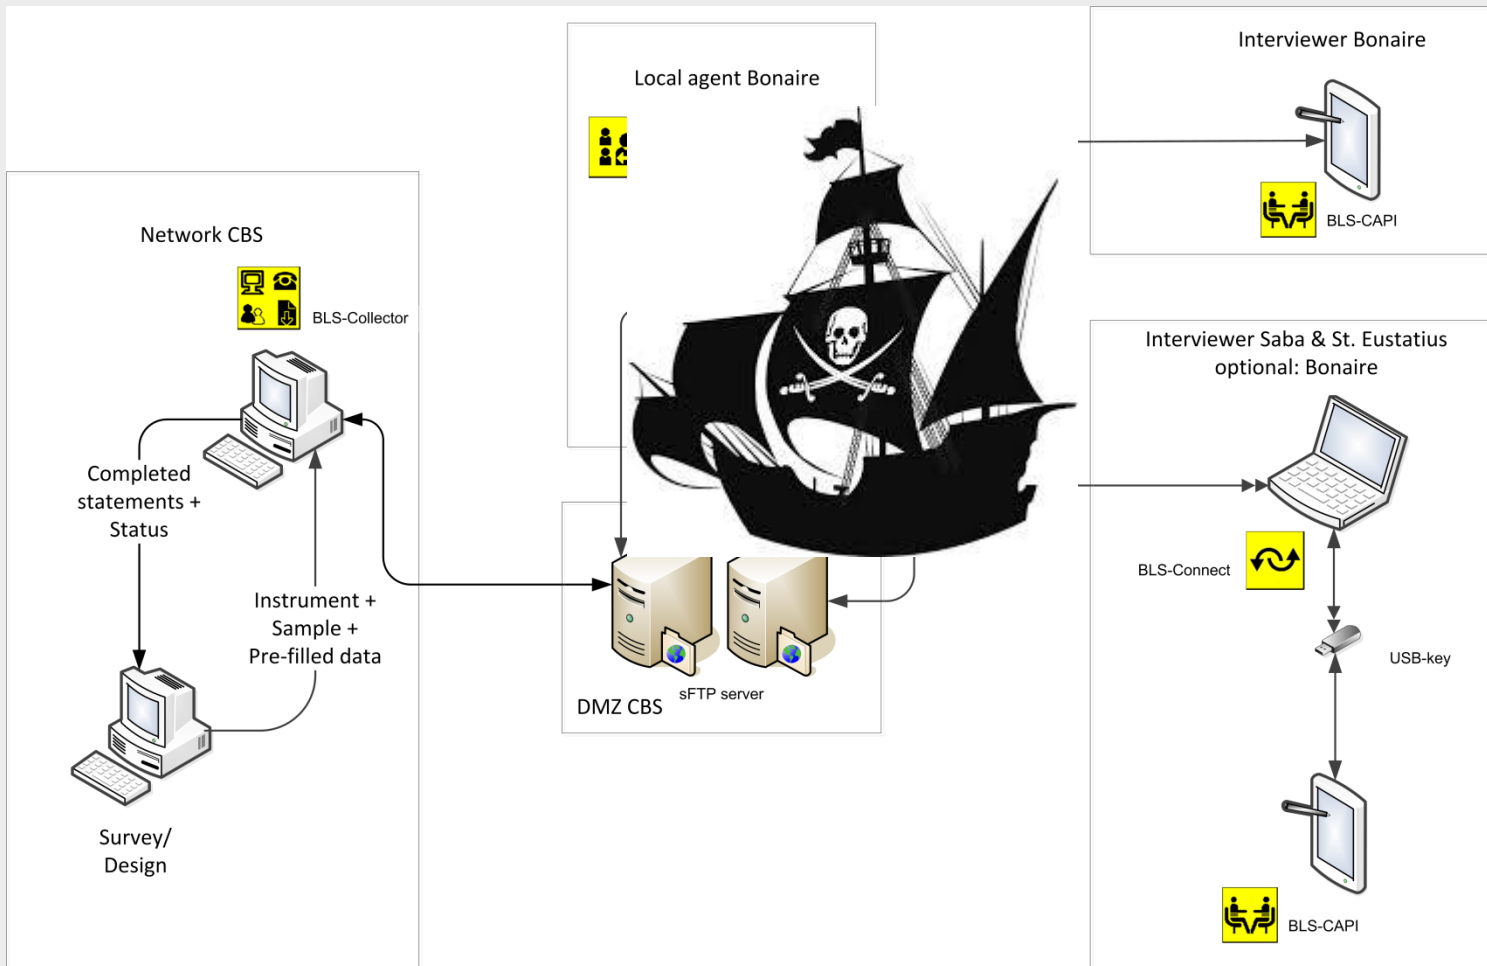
Local agent Bonaire

Interviewer Bonaire

BLS-CAPI

Network CBS

BLS-Collector

Completed statements + Status

Instrument + Sample + Pre-filled data

Survey/ Design

DMZ CBS

sFTP server

Interviewer Saba & St. Eustatius optional: Bonaire

BLS-Connect

USB-key

BLS-CAPI